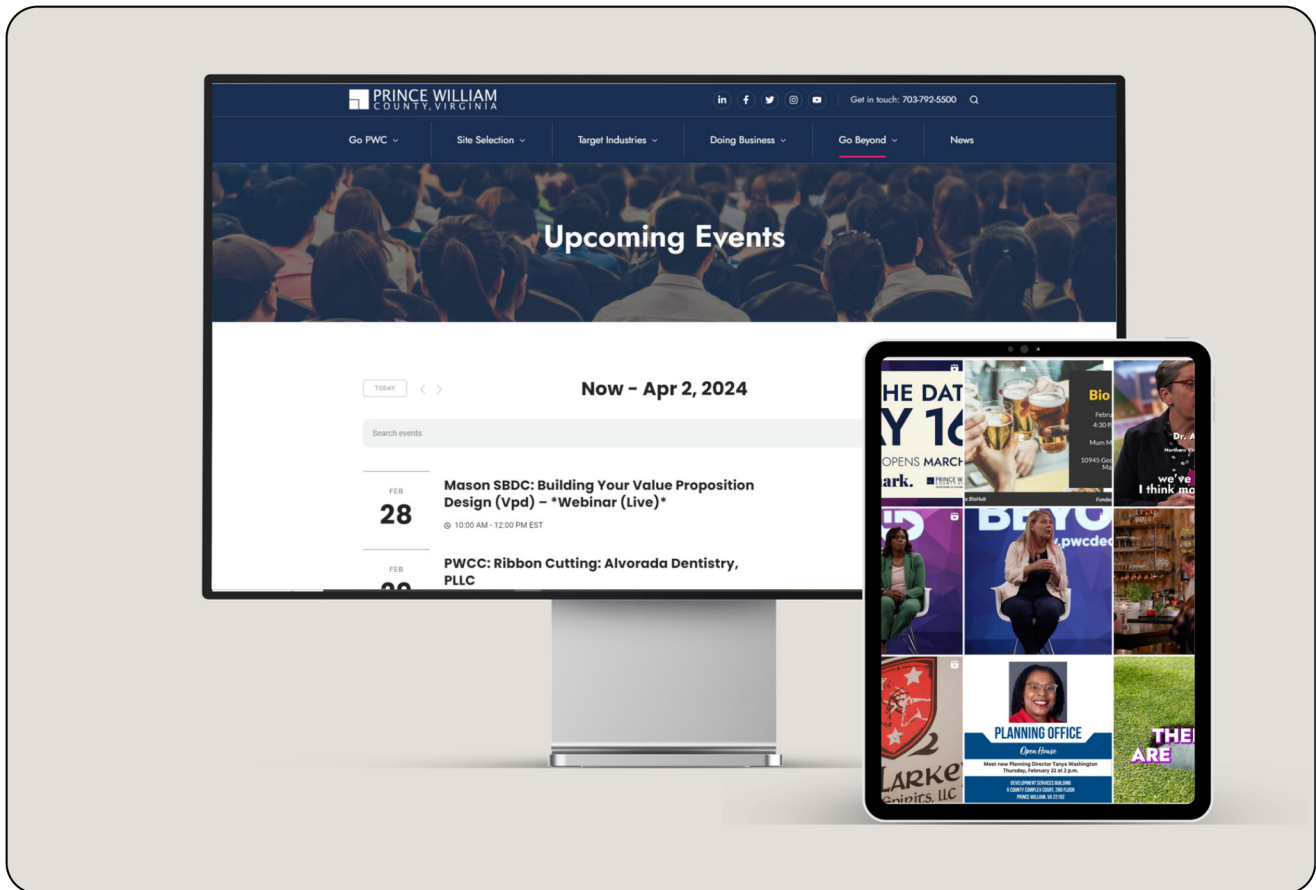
PRINCE WILLIAM
COUNTY, VIRGINIA

Get in touch: 703-792-5500

Go PWC Site Selection Target Industries Doing Business Go Beyond News

Upcoming Events

TODAY

Now - Apr 2, 2024

Search events

FEB
28
Mason SBDC: Building Your Value Proposition Design (Vpd) – *Webinar (Live)*
10:00 AM - 12:00 PM EST

FEB
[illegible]
PWCC: Ribbon Cutting: Alvorada Dentistry, PLLC

HE DAT
Y 16
OPENS MARCH
ark.

Bio
Febru
4:30 P
Mum M
10945 Geo
Ma

BioHub

Dr. A
Northern V
we've
I think ma

BEYO
.pwcded

PLANNING OFFICE
Open House
Meet new Planning Director Tanya Washington
Thursday, February 22 at 2 p.m.
DEVELOPMENT SERVICES BUILDING
5 COUNTY COMPLEX COURT, 2ND FLOOR
PRINCE WILLIAM, VA 22192

LARKE
Spirits, LLC

THE
ARE